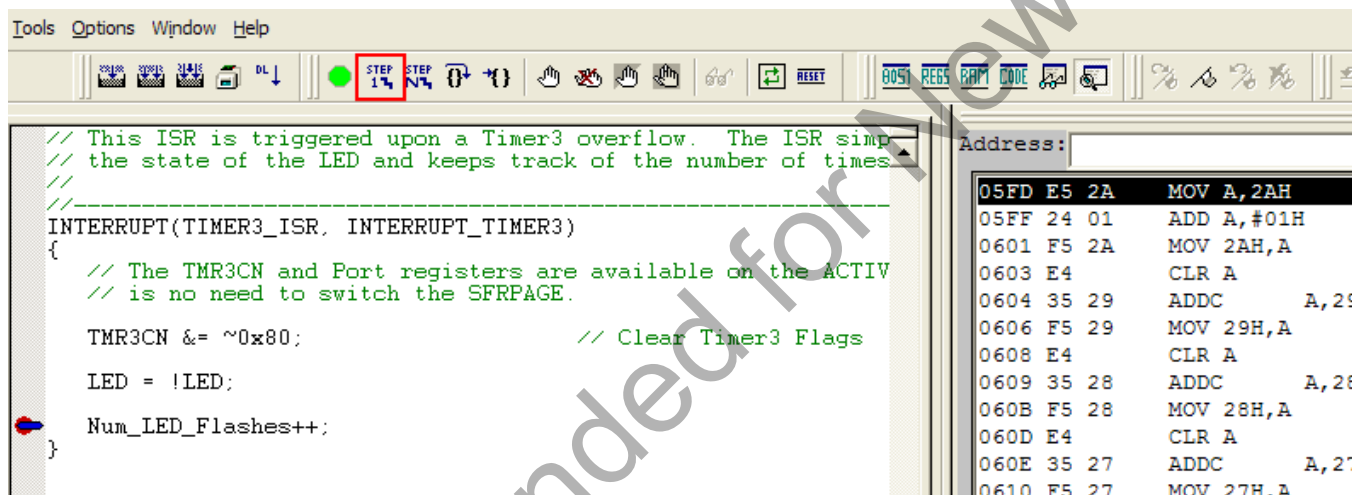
Tools Options Window Help

STEP STEP RESET 8051 REGS RAM CODE

// This ISR is triggered upon a Timer3 overflow. The ISR simp
// the state of the LED and keeps track of the number of times
//
//-----------------------------------------------------------
INTERRUPT(TIMER3_ISR, INTERRUPT_TIMER3)
{
// The TMR3CN and Port registers are available on the ACTIV
// is no need to switch the SFRPAGE.

TMR3CN &= ~0x80; // Clear Timer3 Flags

LED = !LED;

Num_LED_Flashes++;
}

Address:

| | | | |
|---|---|---|---|
| 05FD | E5 2A | MOV A,2AH | |
| 05FF | 24 01 | ADD A,#01H | |
| 0601 | F5 2A | MOV 2AH,A | |
| 0603 | E4 | CLR A | |
| 0604 | 35 29 | ADDC | A,29 |
| 0606 | F5 29 | MOV 29H,A | |
| 0608 | E4 | CLR A | |
| 0609 | 35 28 | ADDC | A,28 |
| 060B | F5 28 | MOV 28H,A | |
| 060D | E4 | CLR A | |
| 060E | 35 27 | ADDC | A,27 |
| 0610 | F5 27 | MOV 27H,A | |

Not Recommended for New